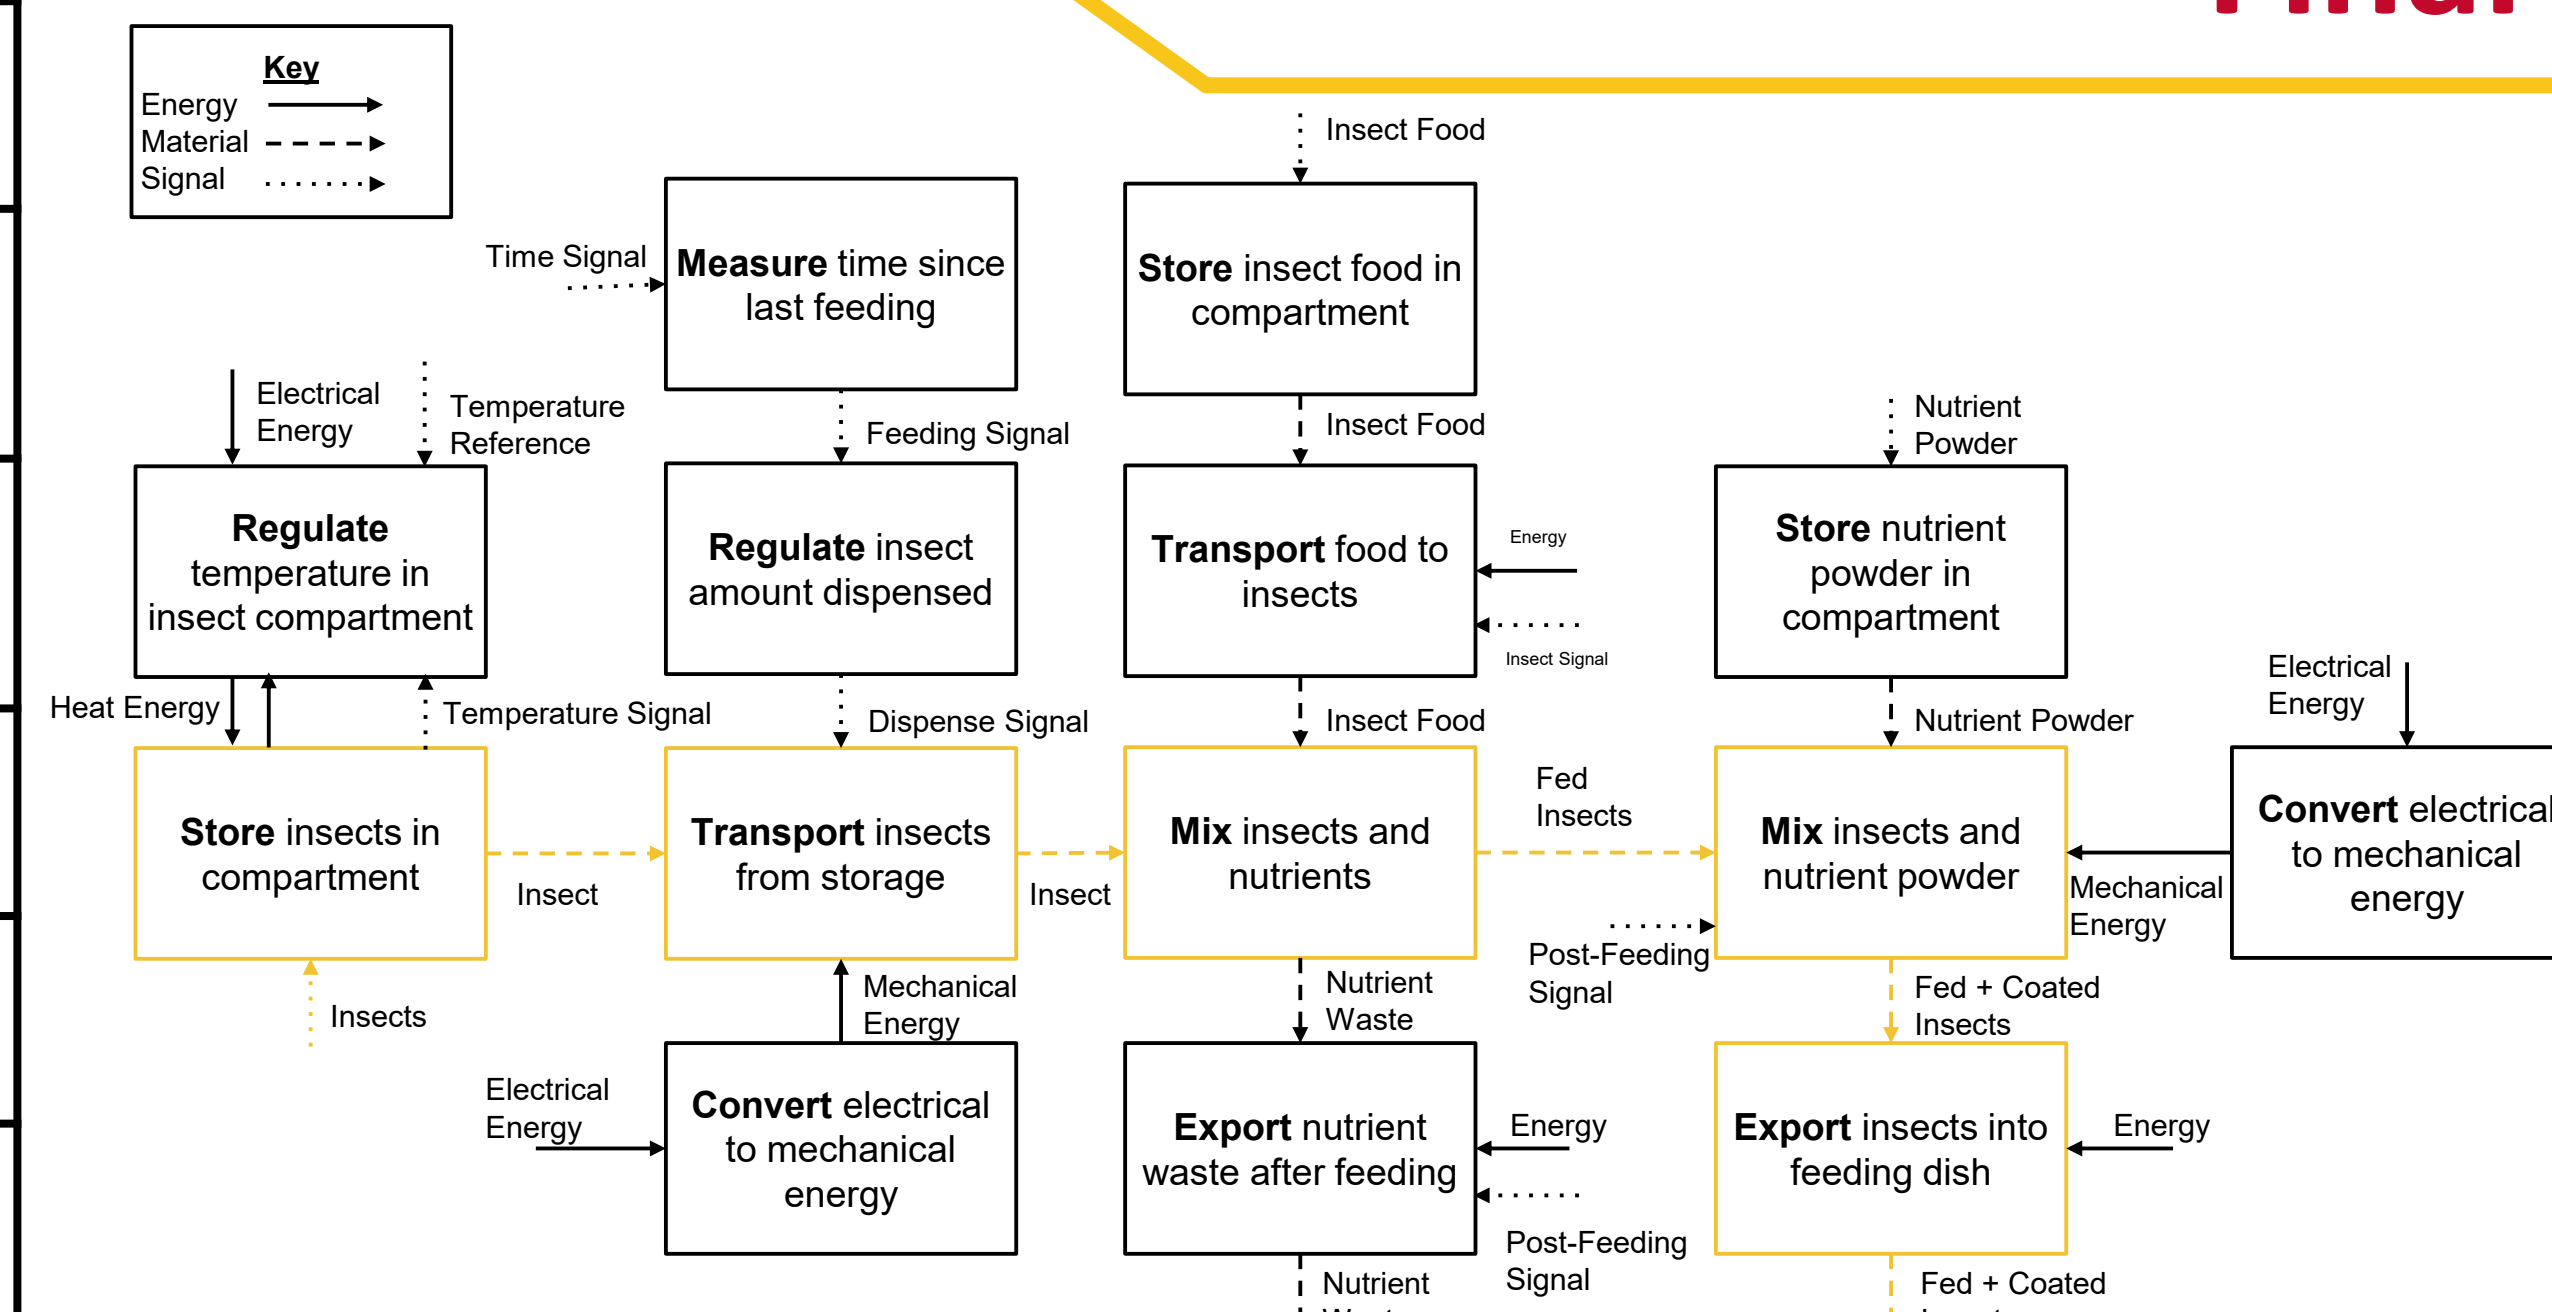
Key
Energy
Material
Signal

Time Signal

Measure time since last feeding

Insect Food

Store insect food in compartment

Electrical Energy

Temperature Reference

Feeding Signal

Insect Food

Nutrient Powder

Regulate temperature in insect compartment

Regulate insect amount dispensed

Transport food to insects

Energy

Insect Signal

Store nutrient powder in compartment

Electrical Energy

Heat Energy

Temperature Signal

Dispense Signal

Insect Food

Nutrient Powder

Store insects in compartment

Insect

Transport insects from storage

Insect

Mix insects and nutrients

Fed Insects

Mix insects and nutrient powder

Mechanical Energy

Convert electrical to mechanical energy

Post-Feeding Signal

Insects

Mechanical Energy

Nutrient Waste

Fed + Coated Insects

Electrical Energy

Convert electrical to mechanical energy

Export nutrient waste after feeding

Energy

Post-Feeding Signal

Export insects into feeding dish

Energy

Nutrient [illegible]

Fed + Coated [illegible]